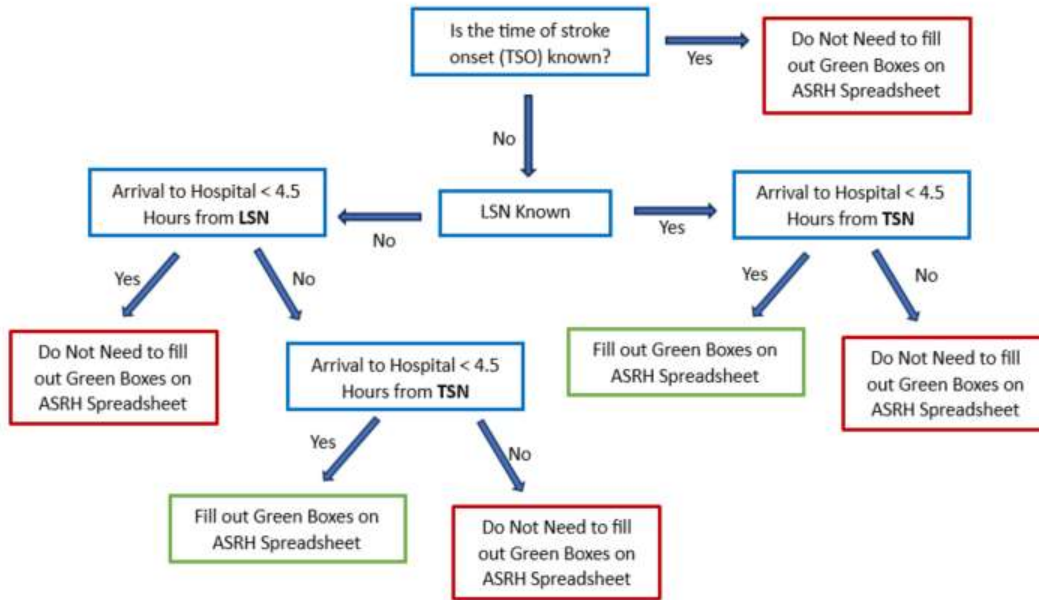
Is the time of stroke onset (TSO) known?

Yes

Do Not Need to fill out Green Boxes on ASRH Spreadsheet

No

Arrival to Hospital < 4.5 Hours from **LSN**

No

LSN Known

Yes

Arrival to Hospital < 4.5 Hours from **TSN**

Yes

No

Yes

No

Do Not Need to fill out Green Boxes on ASRH Spreadsheet

Arrival to Hospital < 4.5 Hours from **TSN**

Fill out Green Boxes on ASRH Spreadsheet

Do Not Need to fill out Green Boxes on ASRH Spreadsheet

Yes

No

Fill out Green Boxes on ASRH Spreadsheet

Do Not Need to fill out Green Boxes on ASRH Spreadsheet